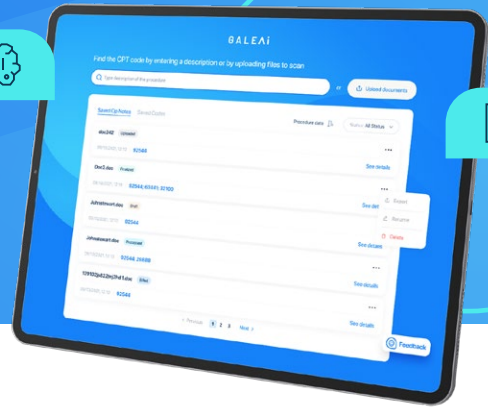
GALEAi

Find the CPT code by entering a description or by uploading files to scan

Type description of the procedure

or

Upload documents

Saved Op Notes

Saved Codes

Procedure date

Status: All Status

doc240

Uploaded

92588

Doc2.doc

Finalized

92544, 60451, 32100

See details

Export

Rename

Delete

Johnstreet.doc

92544

See details

Johnstone.doc

Processed

92544, 26688

See details

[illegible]

92544

See details

See details

Previous

1

2

3

Next

Feedback